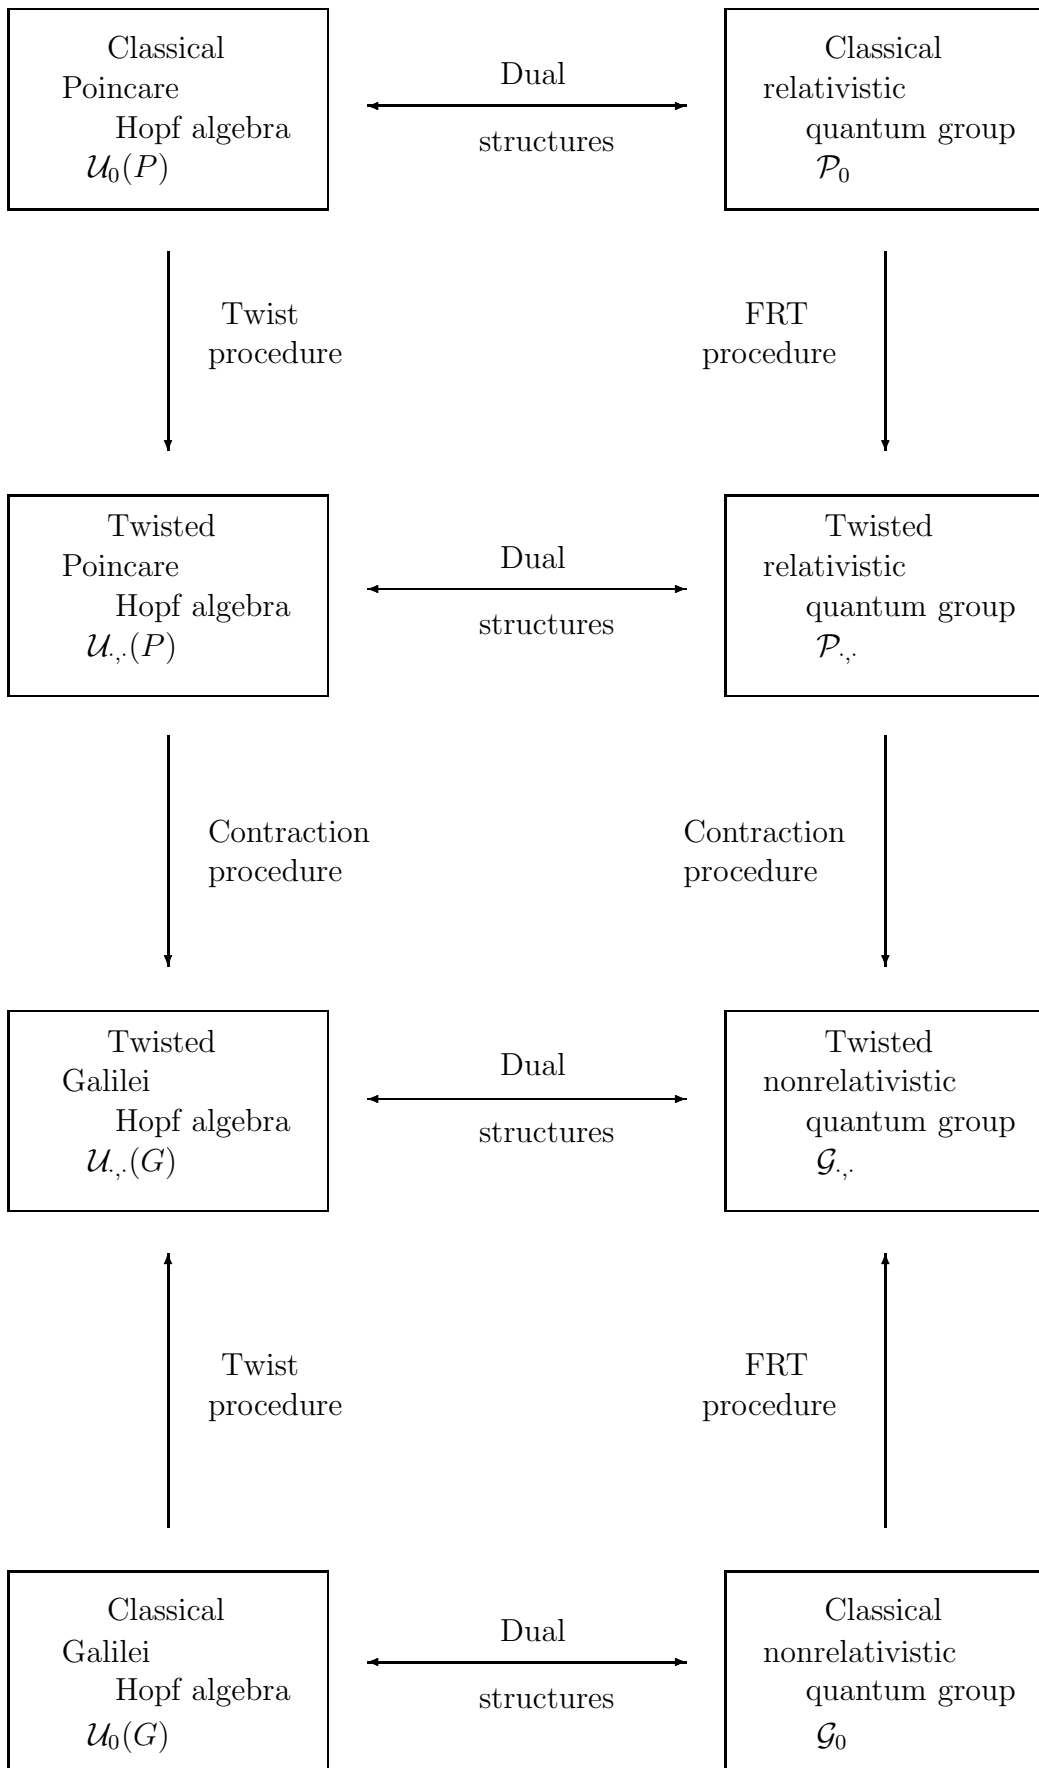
Classical Poincare Hopf algebra $\mathcal{U}_0(P)$

Dual structures

Classical relativistic quantum group $\mathcal{P}_0$

Twist procedure

FRT procedure

Twisted Poincare Hopf algebra $\mathcal{U}_{\cdot,\cdot}(P)$

Dual structures

Twisted relativistic quantum group $\mathcal{P}_{\cdot,\cdot}$

Contraction procedure

Contraction procedure

Twisted Galilei Hopf algebra $\mathcal{U}_{\cdot,\cdot}(G)$

Dual structures

Twisted nonrelativistic quantum group $\mathcal{G}_{\cdot,\cdot}$

Twist procedure

FRT procedure

Classical Galilei Hopf algebra $\mathcal{U}_0(G)$

Dual structures

Classical nonrelativistic quantum group $\mathcal{G}_0$